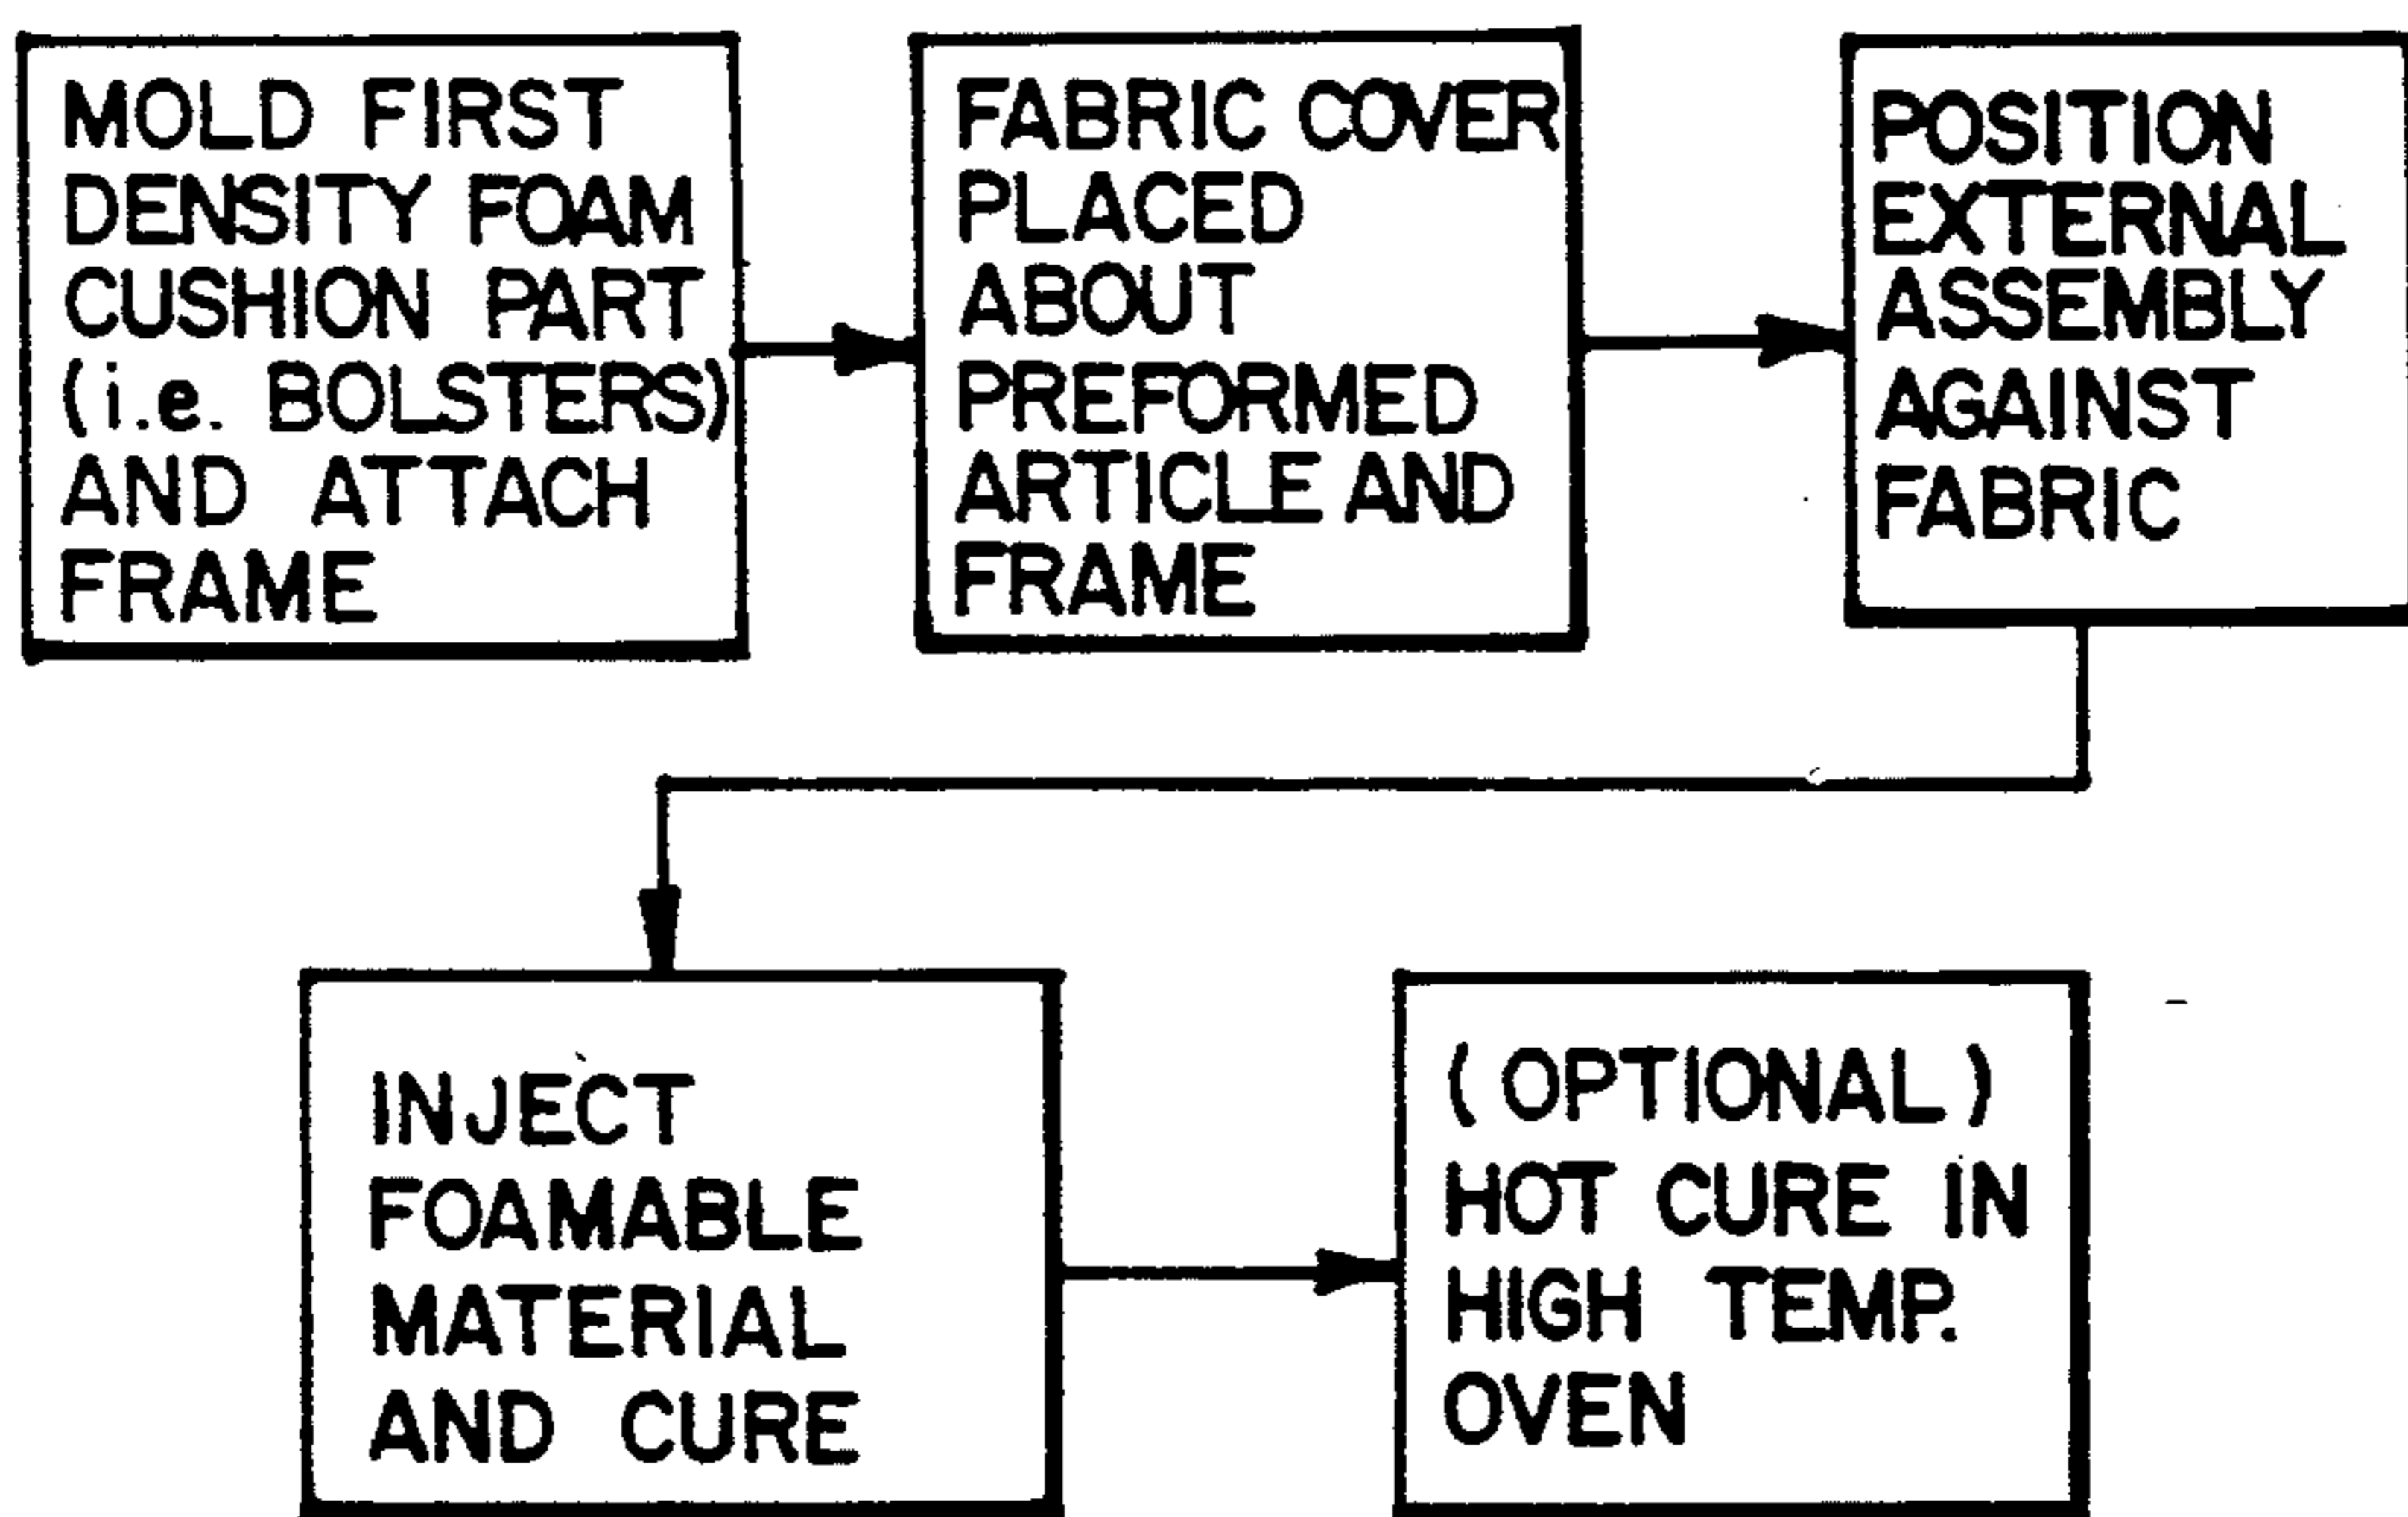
MOLD FIRST DENSITY FOAM CUSHION PART (i.e. BOLSTERS) AND ATTACH FRAME

FABRIC COVER PLACED ABOUT PREFORMED ARTICLE AND FRAME

POSITION EXTERNAL ASSEMBLY AGAINST FABRIC

INJECT FOAMABLE MATERIAL AND CURE

( OPTIONAL ) HOT CURE IN HIGH TEMP. OVEN